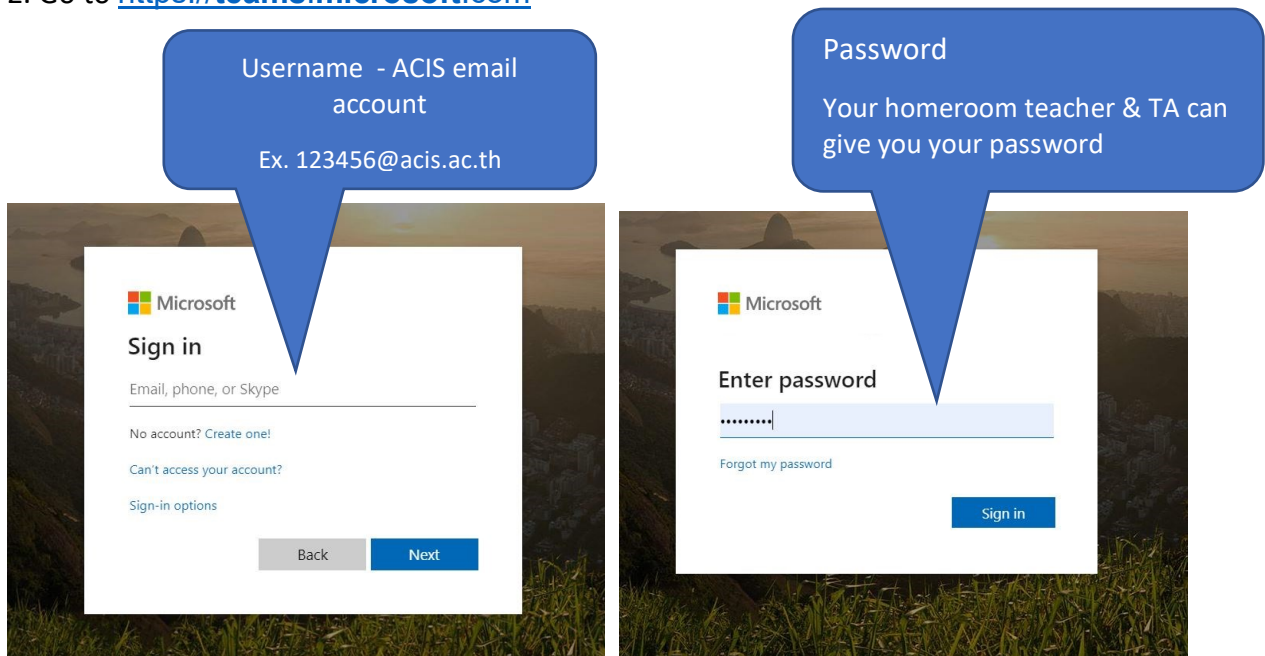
2. Go to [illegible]com

Username - ACIS email account

Ex. 123456@acis.ac.th

Password

Your homeroom teacher & TA can give you your password

Microsoft

Sign in

Email, phone, or Skype

No account? Create one!

Can't access your account?

Sign-in options

Back

Next

Microsoft

Enter password

•••••••••

Forgot my password

Sign in